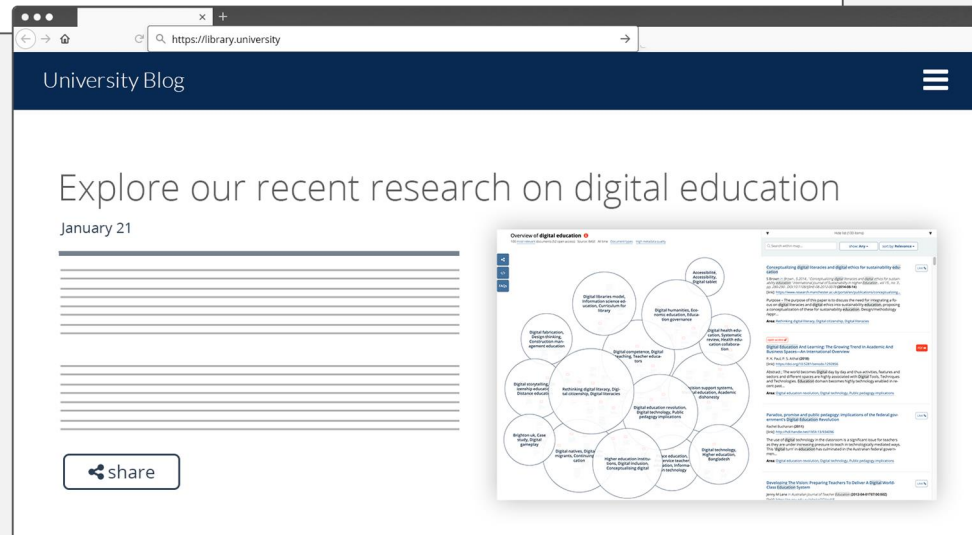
https://library.university

University Blog

Explore our recent research on digital education

January 21

share

Overview of digital education

Accessibility, Digital tablet

Digital libraries model, Information science education, Curriculum for library

Digital humanities, Economic education, Education governance

Digital fabrication, Design thinking, Construction management education

Digital health education, Systematic review, Health education collaboration

Digital competence, Digital spelling, Teacher education

Digital storytelling, Citizenship education, Distance education

Rethinking digital literacy, Digital citizenship, Digital literacies

Decision support systems, Digital education, Academic dishonesty

Digital education revolution, Digital technology, Public pedagogy implications

Brighton uk, Case study, Digital gameplay

Digital natives, Digital migrants, Continuing education

Higher education institutions, Digital inclusion, Conceptualising digital

Digital technology, Higher education, Bangladesh

Conceptualising digital literacies and digital ethics for sustainability education

Digital Education And Learning: The Growing Trend in Academic And Business Spaces—An International Overview

Paradise, promise and public pedagogy: implications of the federal government's Digital Education Revolution

Developing The Vision: Preparing Teachers To Deliver A Digital World-Class Education System